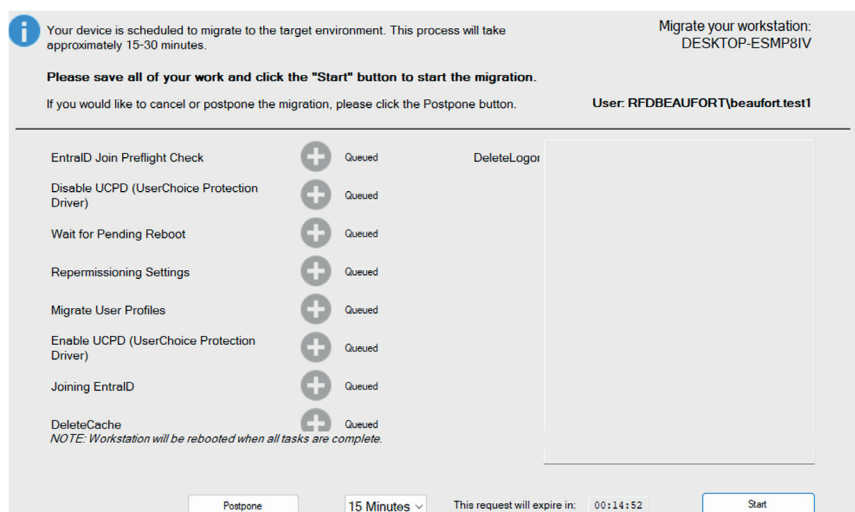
Your device is scheduled to migrate to the target environment. This process will take approximately 15-30 minutes.

Migrate your workstation:
DESKTOP-ESMP8IV

**Please save all of your work and click the "Start" button to start the migration.**

If you would like to cancel or postpone the migration, please click the Postpone button.

**User: RFDBEAUFORT\beaufort.test1**

| Task | Status |
|---|---|
| EntraID Join Preflight Check | Queued |
| Disable UCPD (UserChoice Protection Driver) | Queued |
| Wait for Pending Reboot | Queued |
| Repermissioning Settings | Queued |
| Migrate User Profiles | Queued |
| Enable UCPD (UserChoice Protection Driver) | Queued |
| Joining EntraID | Queued |
| DeleteCache | Queued |

DeleteLogor

NOTE: Workstation will be rebooted when all tasks are complete.

Postpone

15 Minutes

This request will expire in: 00:14:52

Start